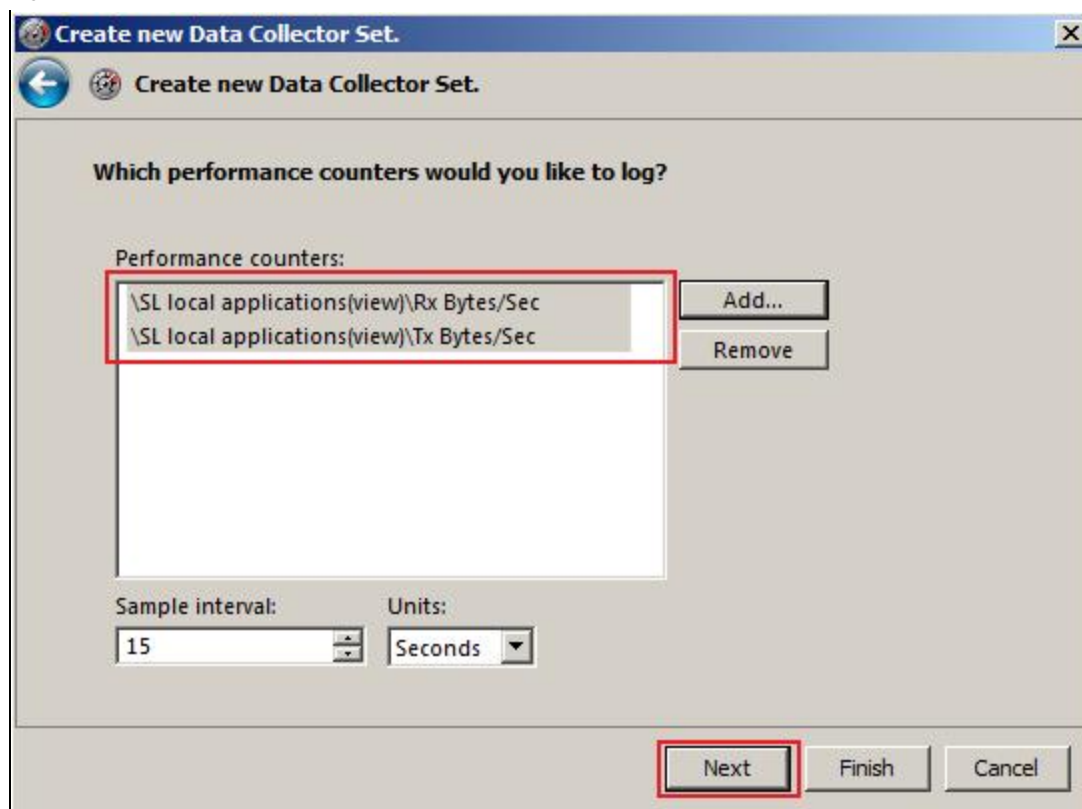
Create new Data Collector Set.

Create new Data Collector Set.

Which performance counters would you like to log?

Performance counters:

\SL local applications(view)\Rx Bytes/Sec
\SL local applications(view)\Tx Bytes/Sec

Add...

Remove

Sample interval:

15

Units:

Seconds

Next

Finish

Cancel